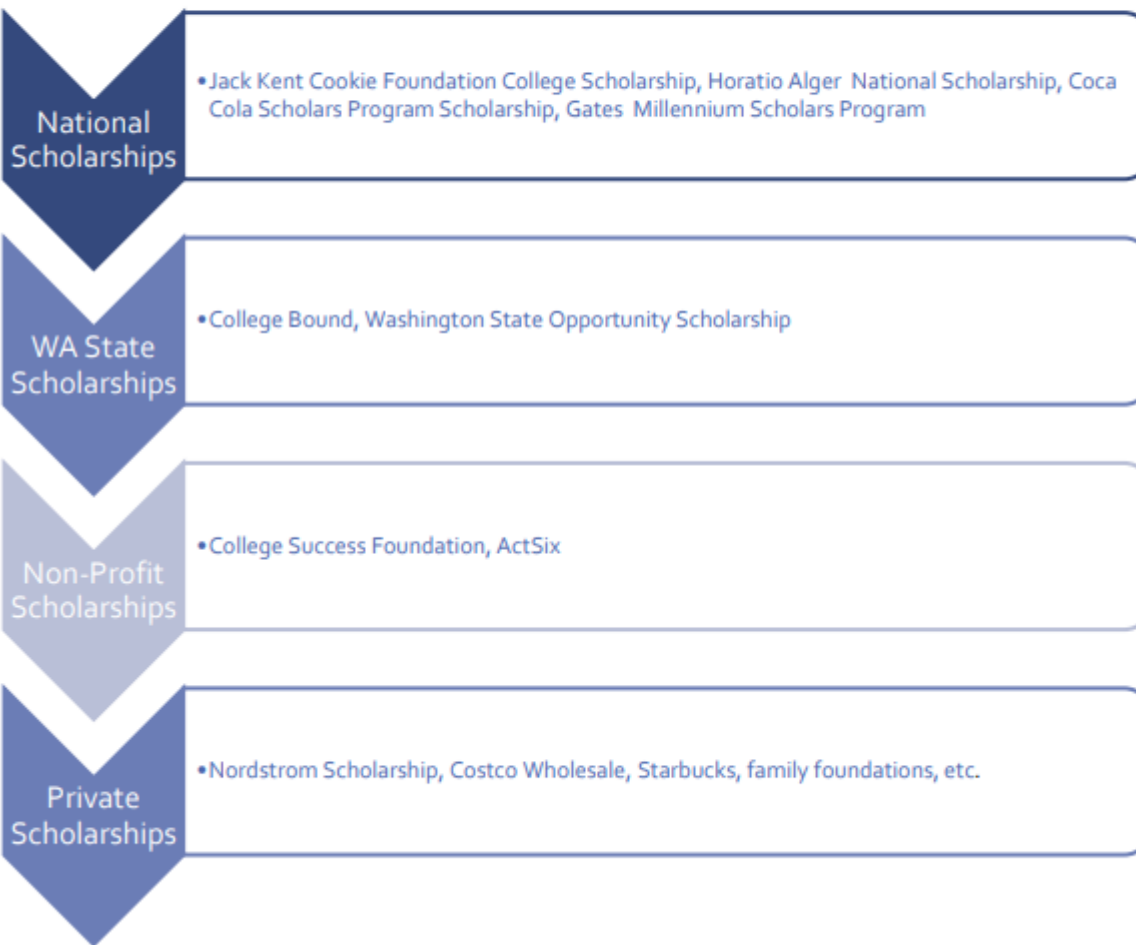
National Scholarships

• Jack Kent Cookie Foundation College Scholarship, Horatio Alger National Scholarship, Coca Cola Scholars Program Scholarship, Gates Millennium Scholars Program

WA State Scholarships

• College Bound, Washington State Opportunity Scholarship

Non-Profit Scholarships

• College Success Foundation, ActSix

Private Scholarships

• Nordstrom Scholarship, Costco Wholesale, Starbucks, family foundations, etc.